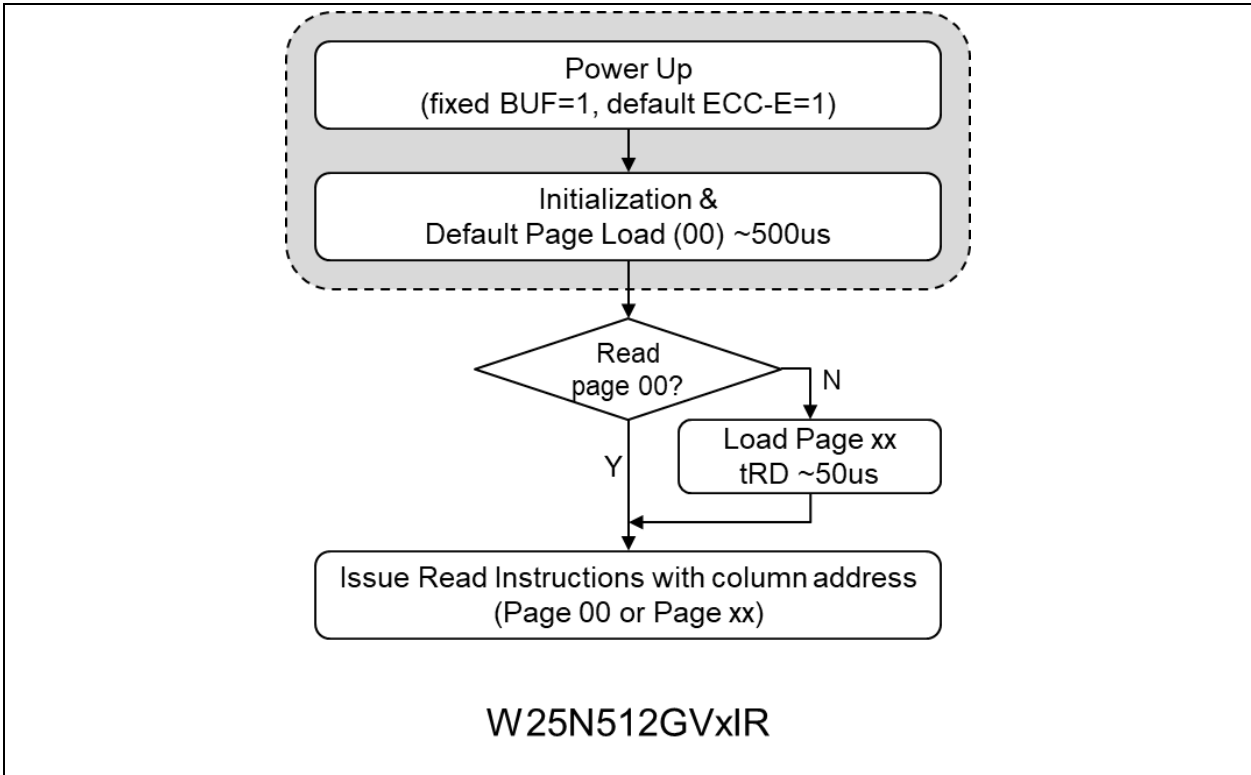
Power Up
(fixed BUF=1, default ECC-E=1)

Initialization &
Default Page Load (00) ~500us

Read
page 00?

N

Load Page xx
tRD ~50us

Y

Issue Read Instructions with column address
(Page 00 or Page xx)

W25N512GVxIR